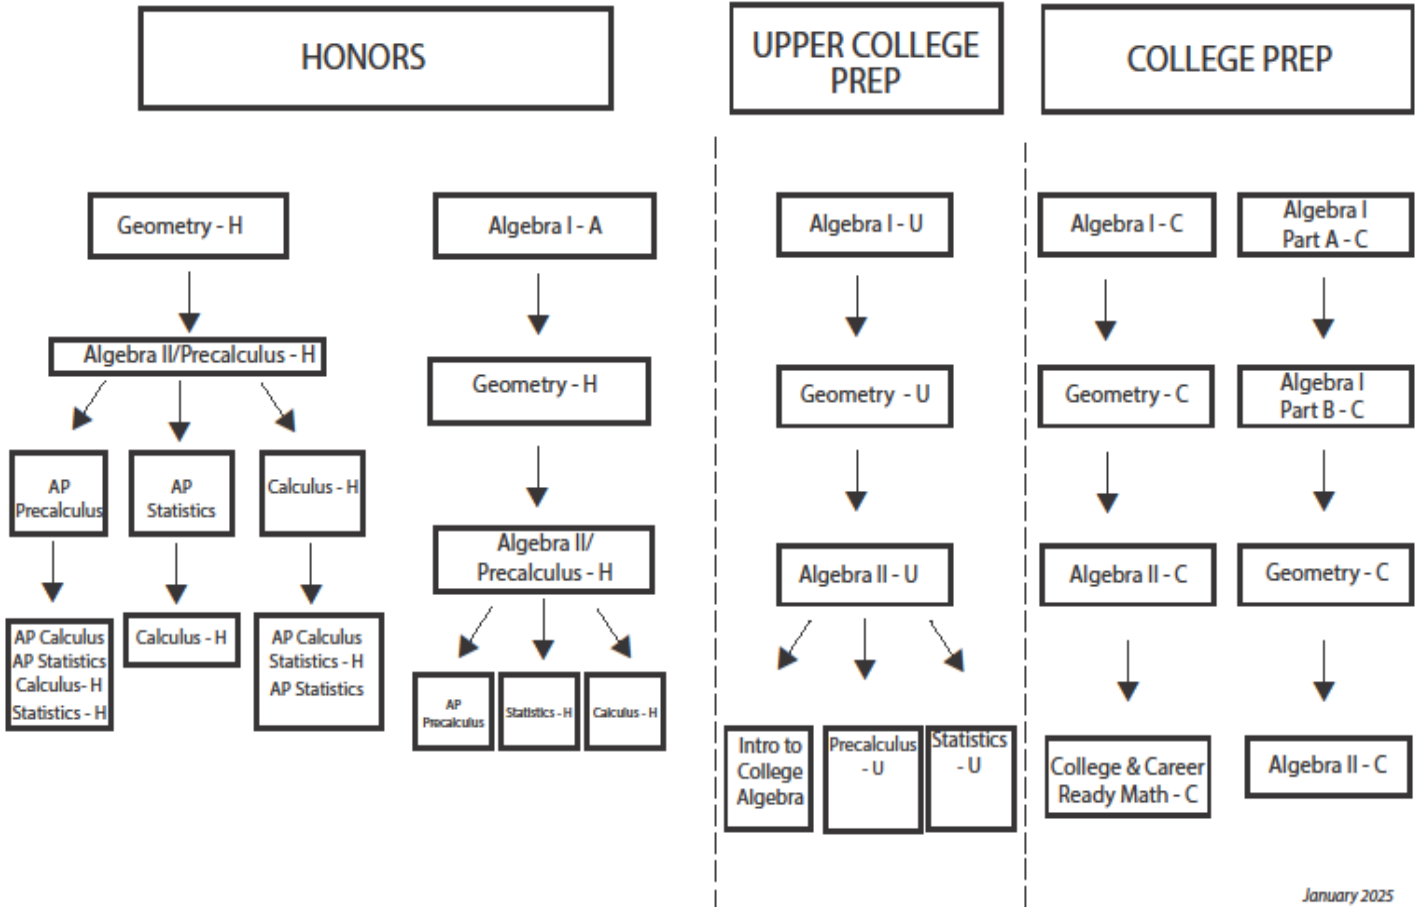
HONORS

Geometry - H

Algebra II/Precalculus - H

AP Precalculus

AP Statistics

Calculus - H

AP Calculus
AP Statistics
Calculus- H
Statistics - H

Calculus - H

AP Calculus
Statistics - H
AP Statistics

Algebra I - A

Geometry - H

Algebra II/ Precalculus - H

AP Precalculus

Statistics - H

Calculus - H

UPPER COLLEGE PREP

Algebra I - U

Geometry - U

Algebra II - U

Intro to College Algebra

Precalculus - U

Statistics - U

COLLEGE PREP

Algebra I - C

Geometry - C

Algebra II - C

College & Career Ready Math - C

Algebra I Part A - C

Algebra I Part B - C

Geometry - C

Algebra II - C

January 2025